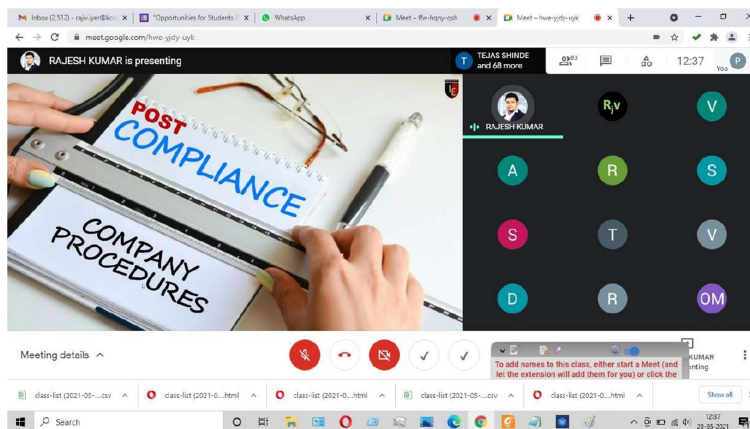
Inbox (2,512) - rajiv.iyer@k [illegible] ×
"Opportunities for Students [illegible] ×
WhatsApp ×
Meet - ffe-hqny-csh ×
Meet – hwe-yjdy-uyk ×
+

meet.google.com/hwe-yjdy-uyk

RAJESH KUMAR is presenting

TEJAS SHINDE and 68 more

12:37

You

P

POST COMPLIANCE

COMPANY PROCEDURES

RAJESH KUMAR

RJV

V

A

R

S

S

T

V

D

R

OM

Meeting details

To add names to this class, either start a Meet (and let the extension will add them for you) or click the

KUMAR

enting

class-list (2021-05-....csv

class-list (2021-0....html

class-list (2021-0....html

class-list (2021-05-....csv

class-list (2021-0....html

Show all

Search

12:37

28-05-2021